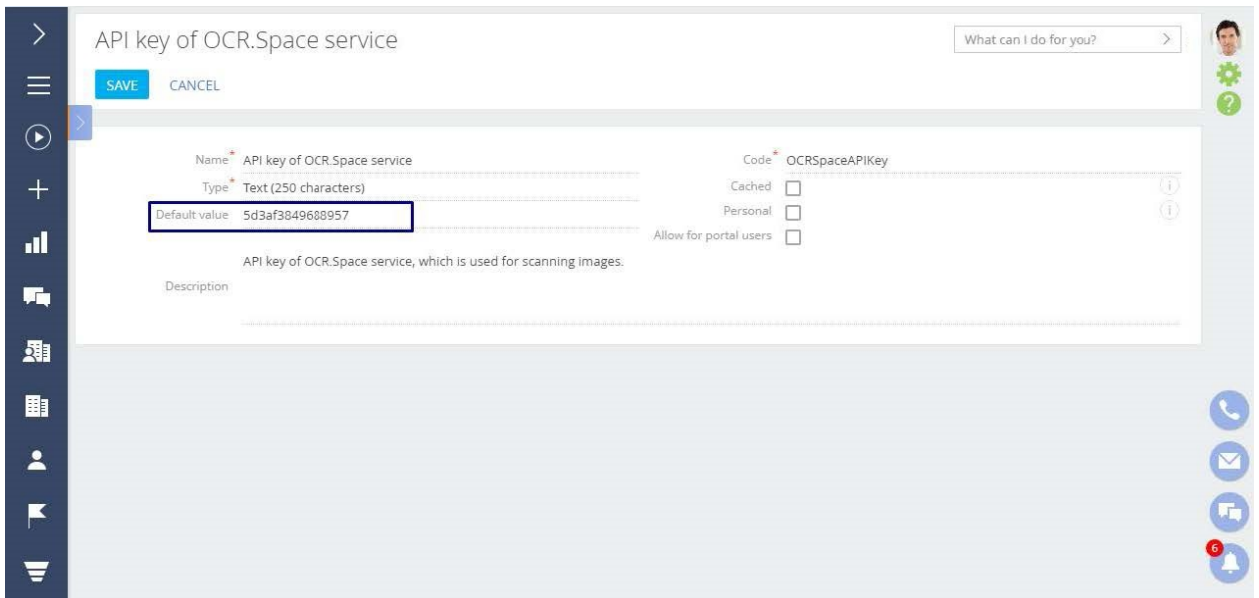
API key of OCR.Space service

What can I do for you?

SAVE CANCEL

Name* API key of OCR.Space service

Type* Text (250 characters)

Default value 5d3af3849688957

API key of OCR.Space service, which is used for scanning images.

Description

Code* OCRSpaceAPIKey

Cached

Personal

Allow for portal users

6